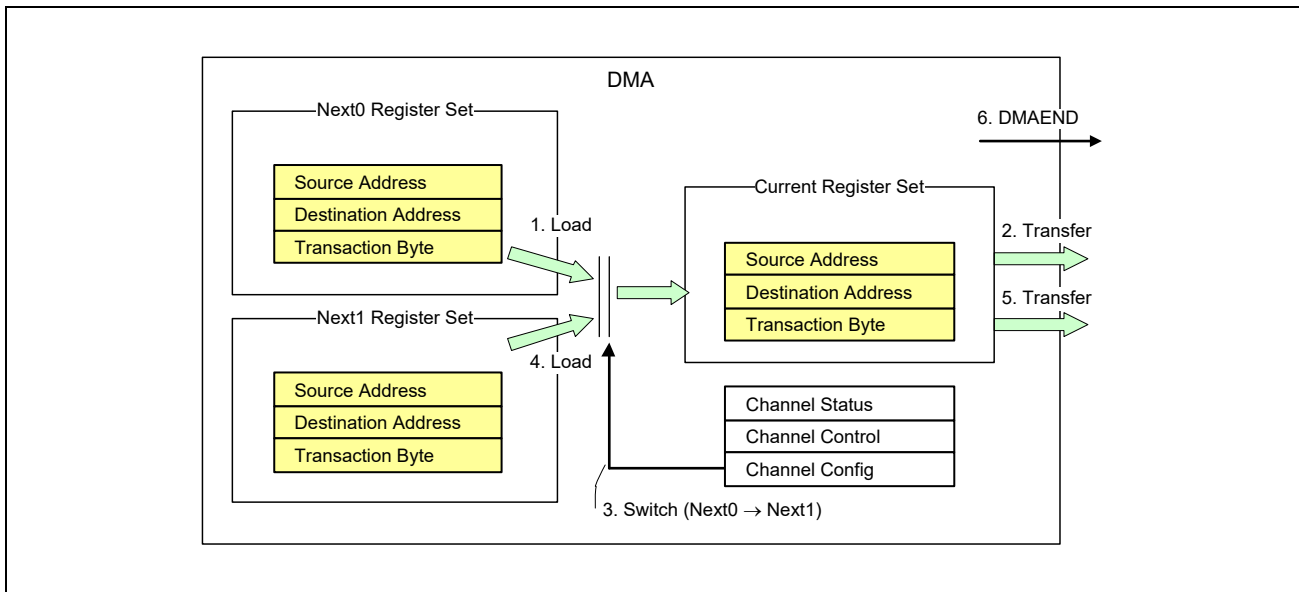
DMA

Next0 Register Set

Source Address
Destination Address
Transaction Byte

Next1 Register Set

Source Address
Destination Address
Transaction Byte

1. Load

4. Load

Current Register Set

Source Address
Destination Address
Transaction Byte

6. DMAEND

2. Transfer

5. Transfer

Channel Status
Channel Control
Channel Config

3. Switch (Next0 $\rightarrow$ Next1)